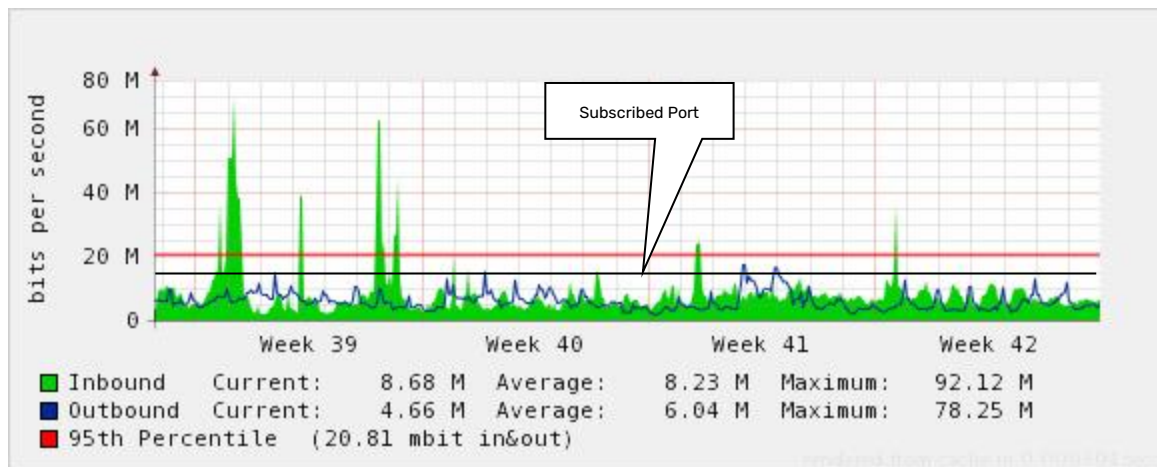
80 M
60 M
40 M
20 M
0
bits per second

Subscribed Port

Week 39
Week 40
Week 41
Week 42

Inbound Current: 8.68 M Average: 8.23 M Maximum: 92.12 M
Outbound Current: 4.66 M Average: 6.04 M Maximum: 78.25 M
95th Percentile (20.81 mbit in&out)

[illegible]